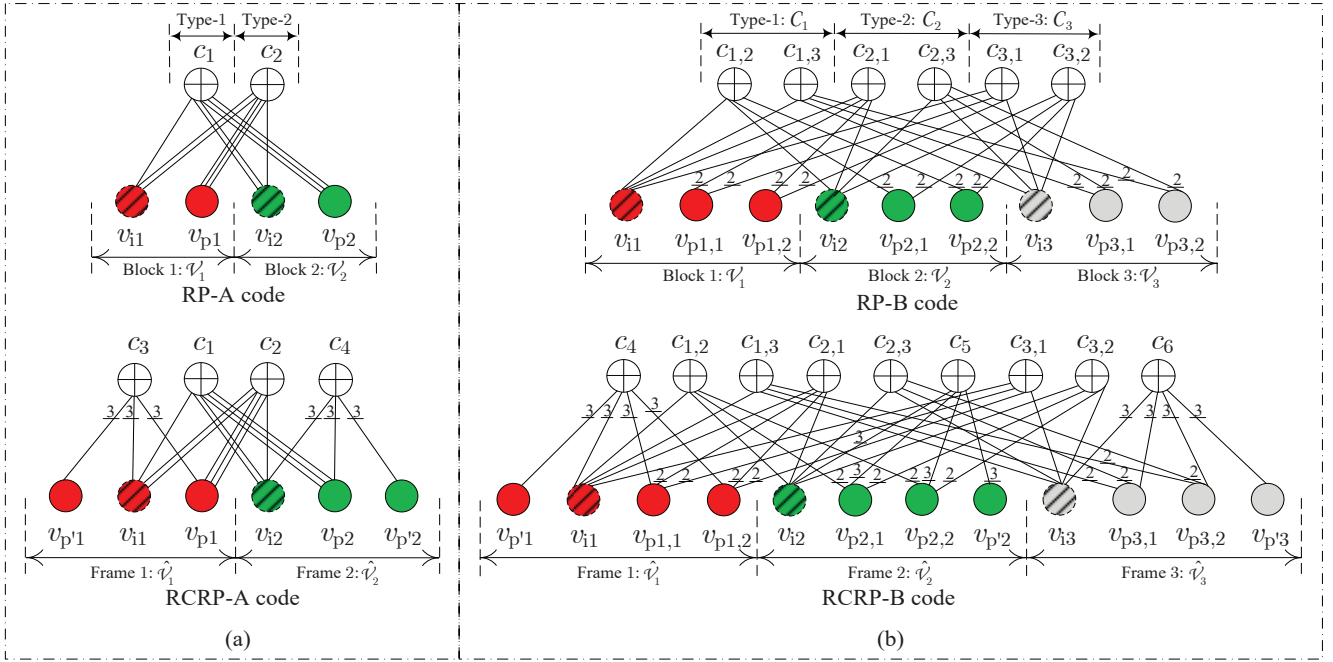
Type-1 Type-2

$c_1$ $c_2$

$v_{i1}$ $v_{p1}$ $v_{i2}$ $v_{p2}$

Block 1: $\mathcal{V}_1$ Block 2: $\mathcal{V}_2$

RP-A code

$c_3$ $c_1$ $c_2$ $c_4$

3 3 3 3 3 3

$v_{p'1}$ $v_{i1}$ $v_{p1}$ $v_{i2}$ $v_{p2}$ $v_{p'2}$

Frame 1: $\hat{\mathcal{V}}_1$ Frame 2: $\hat{\mathcal{V}}_2$

RCRP-A code

(a)

Type-1: $C_1$ Type-2: $C_2$ Type-3: $C_3$

$c_{1,2}$ $c_{1,3}$ $c_{2,1}$ $c_{2,3}$ $c_{3,1}$ $c_{3,2}$

2 2 2 2 2 2 2 2 2

$v_{i1}$ $v_{p1,1}$ $v_{p1,2}$ $v_{i2}$ $v_{p2,1}$ $v_{p2,2}$ $v_{i3}$ $v_{p3,1}$ $v_{p3,2}$

Block 1: $\mathcal{V}_1$ Block 2: $\mathcal{V}_2$ Block 3: $\mathcal{V}_3$

RP-B code

$c_4$ $c_{1,2}$ $c_{1,3}$ $c_{2,1}$ $c_{2,3}$ $c_5$ $c_{3,1}$ $c_{3,2}$ $c_6$

3 3 3 3 3 3 3 3 3

2 2 2 2 2 3 2 2 3 2 3 2 2 2

$v_{p'1}$ $v_{i1}$ $v_{p1,1}$ $v_{p1,2}$ $v_{i2}$ $v_{p2,1}$ $v_{p2,2}$ $v_{p'2}$ $v_{i3}$ $v_{p3,1}$ $v_{p3,2}$ $v_{p'3}$

Frame 1: $\hat{\mathcal{V}}_1$ Frame 2: $\hat{\mathcal{V}}_2$ Frame 3: $\hat{\mathcal{V}}_3$

RCRP-B code

(b)